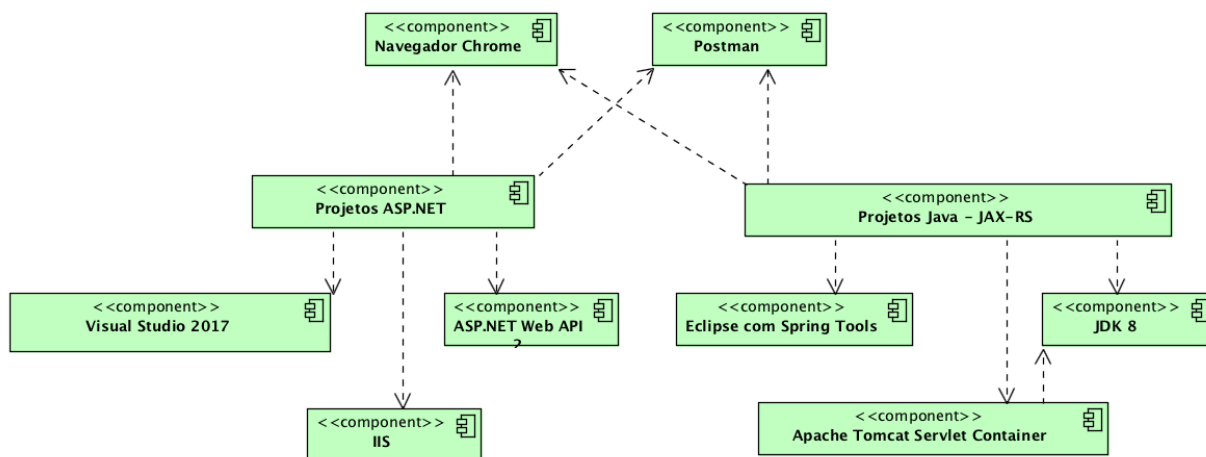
<<component>>
Navegador Chrome

<<component>>
Postman

<<component>>
Projetos ASP.NET

<<component>>
Projetos Java - JAX-RS

<<component>>
Visual Studio 2017

<<component>>
ASP.NET Web API 2

<<component>>
Eclipse com Spring Tools

<<component>>
JDK 8

<<component>>
IIS

<<component>>
Apache Tomcat Servlet Container